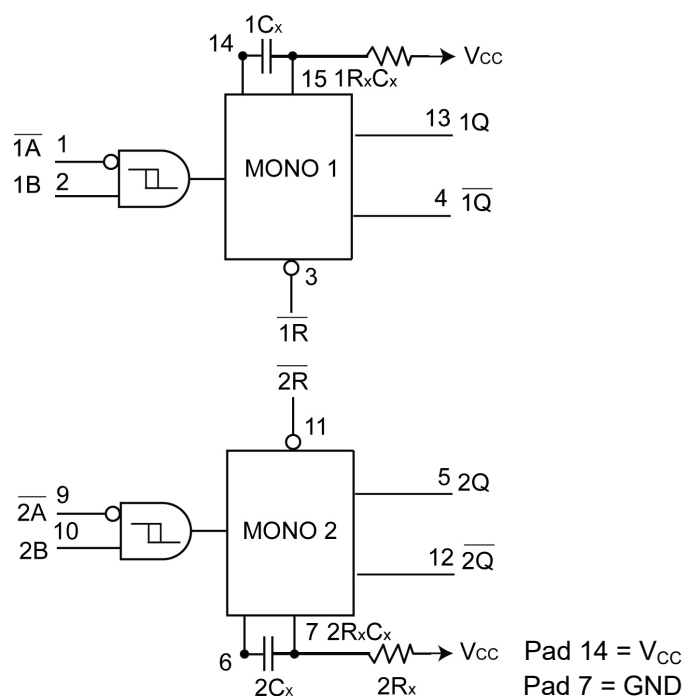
$1C_x$
14
$V_{CC}$
15 $1R_xC_x$
$\overline{1A}$ 1
1B 2
MONO 1
13 1Q
4 $\overline{1Q}$
3
$\overline{1R}$

$\overline{2R}$
11
$\overline{2A}$ 9
10
2B
MONO 2
5 2Q
12 $\overline{2Q}$
7 $2R_xC_x$
6
$V_{CC}$
$2C_x$
$2R_x$
Pad 14 = $V_{CC}$
Pad 7 = GND